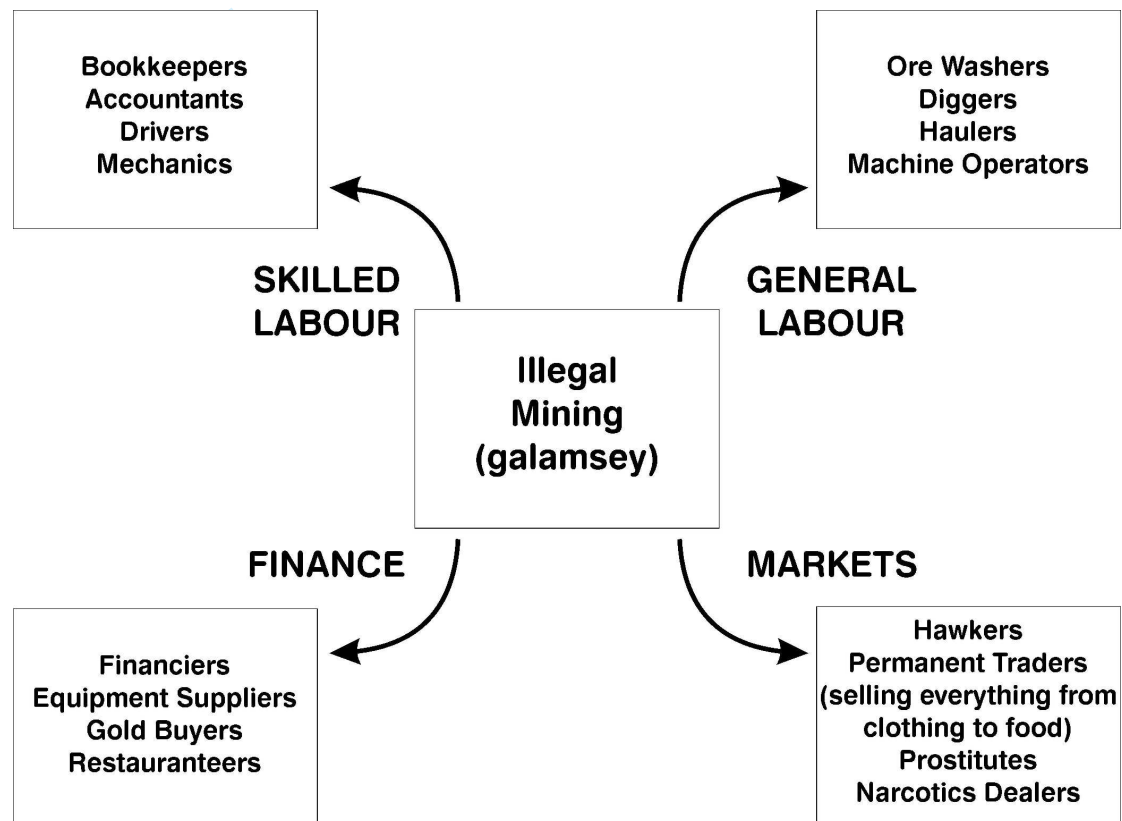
Bookkeepers
Accountants
Drivers
Mechanics

Ore Washers
Diggers
Haulers
Machine Operators

SKILLED LABOUR

GENERAL LABOUR

Illegal Mining (galamsey)

FINANCE

MARKETS

Financiers
Equipment Suppliers
Gold Buyers
Restauranteers

Hawkers
Permanent Traders (selling everything from clothing to food)
Prostitutes
Narcotics Dealers